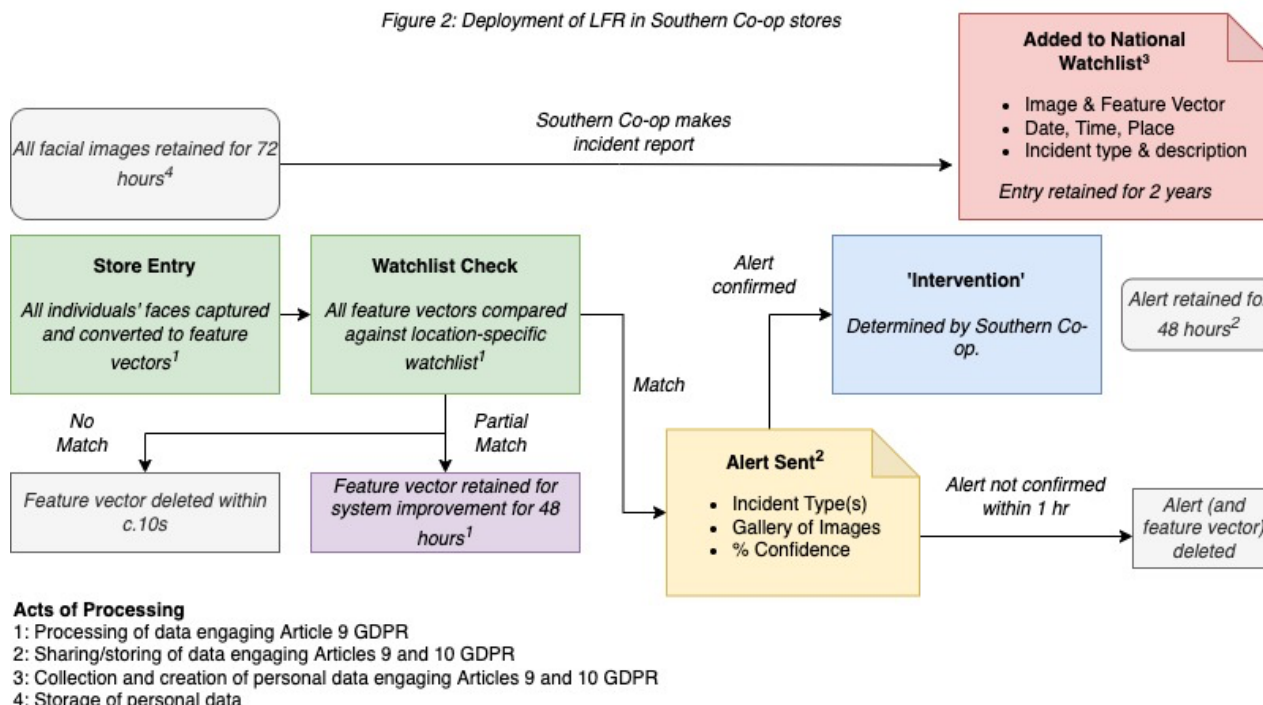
Figure 2: Deployment of LFR in Southern Co-op stores

All facial images retained for 72 hours$^4$

Southern Co-op makes incident report

Added to National Watchlist$^3$

- Image & Feature Vector
- Date, Time, Place
- Incident type & description

Entry retained for 2 years

Store Entry

All individuals' faces captured and converted to feature vectors$^1$

Watchlist Check

All feature vectors compared against location-specific watchlist$^1$

Alert confirmed

'Intervention'

Determined by Southern Co-op.

Alert retained fo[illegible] 48 hours$^2$

Match

No Match

Partial Match

Feature vector deleted within c.10s

Feature vector retained for system improvement for 48 hours$^1$

Alert Sent$^2$

- Incident Type(s)
- Gallery of Images
- % Confidence

Alert not confirmed within 1 hr

Alert (and feature vector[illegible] deleted

Acts of Processing
1: Processing of data engaging Article 9 GDPR
2: Sharing/storing of data engaging Articles 9 and 10 GDPR
3: Collection and creation of personal data engaging Articles 9 and 10 GDPR
4: Storage of personal data